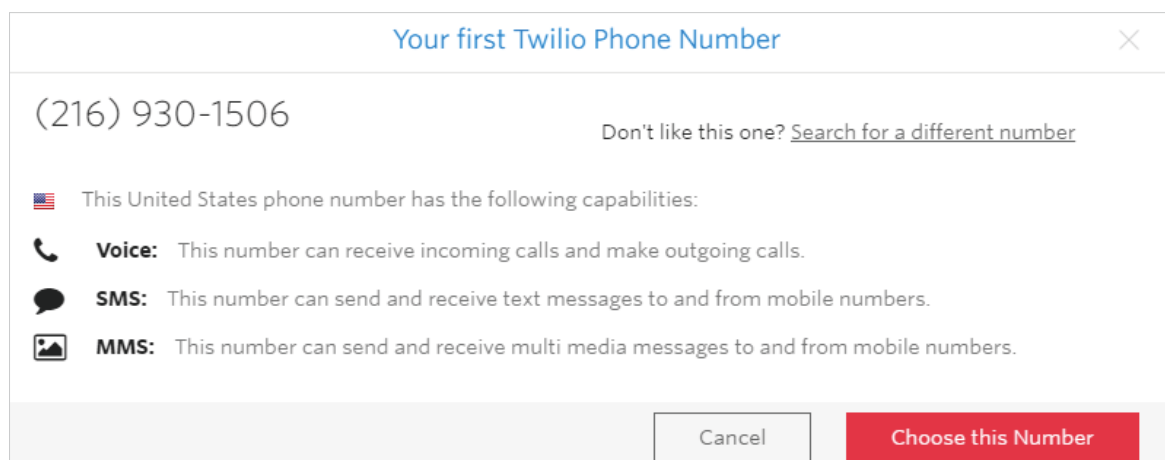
Your first Twilio Phone Number

(216) 930-1506

Don't like this one? Search for a different number

This United States phone number has the following capabilities:

**Voice:** This number can receive incoming calls and make outgoing calls.

**SMS:** This number can send and receive text messages to and from mobile numbers.

**MMS:** This number can send and receive multi media messages to and from mobile numbers.

Cancel

Choose this Number